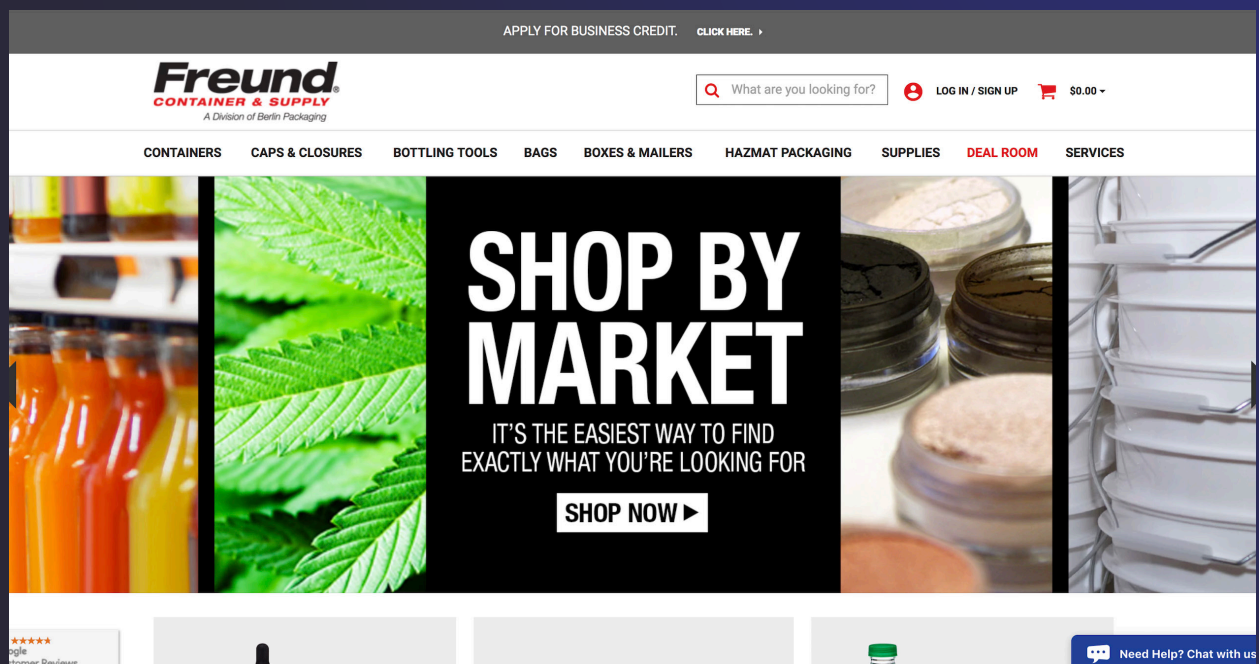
APPLY FOR BUSINESS CREDIT. CLICK HERE.

Freund
CONTAINER & SUPPLY
A Division of Berlin Packaging

What are you looking for?

LOG IN / SIGN UP

$0.00

CONTAINERS CAPS & CLOSURES BOTTLING TOOLS BAGS BOXES & MAILERS HAZMAT PACKAGING SUPPLIES DEAL ROOM SERVICES

SHOP BY MARKET

IT'S THE EASIEST WAY TO FIND EXACTLY WHAT YOU'RE LOOKING FOR

SHOP NOW

★★★★★
ogle
stomer Reviews

Need Help? Chat with us